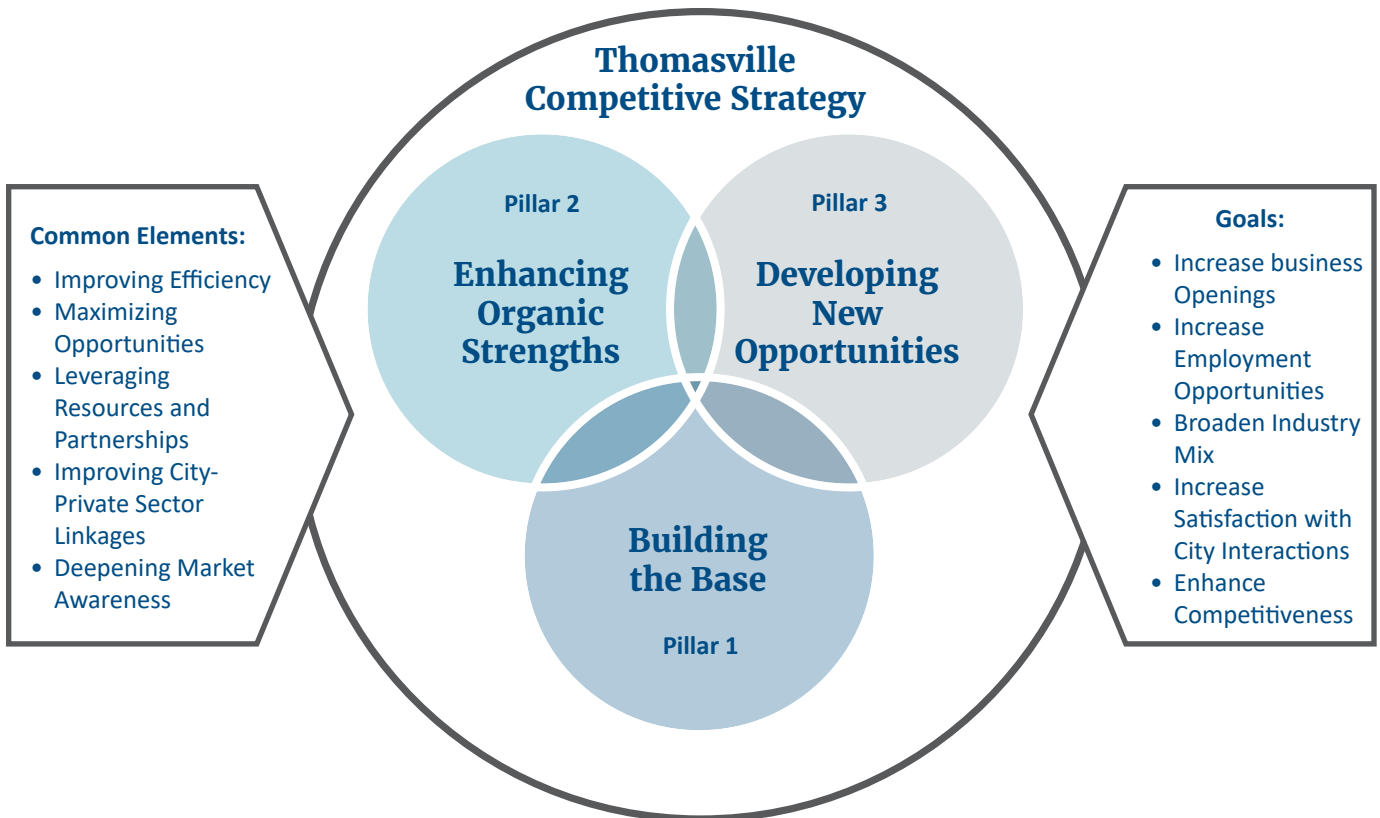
Common Elements:

- Improving Efficiency
- Maximizing Opportunities
- Leveraging Resources and Partnerships
- Improving City-Private Sector Linkages
- Deepening Market Awareness

Thomasville Competitive Strategy

Pillar 2
Enhancing Organic Strengths

Pillar 3
Developing New Opportunities

Building the Base
Pillar 1

Goals:

- Increase business Openings
- Increase Employment Opportunities
- Broaden Industry Mix
- Increase Satisfaction with City Interactions
- Enhance Competitiveness